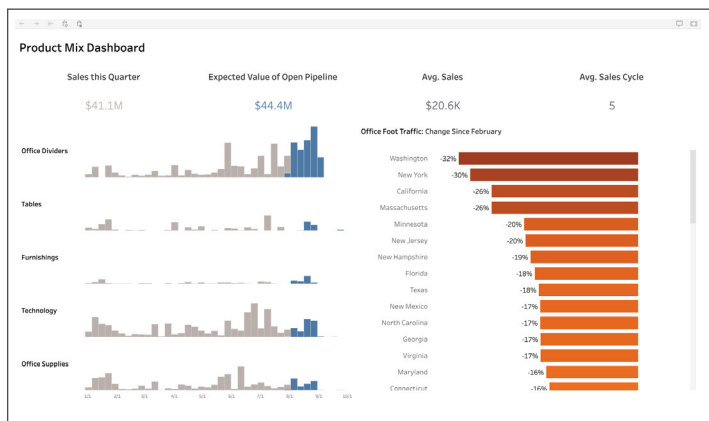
Product Mix Dashboard

Sales this Quarter
$41.1M

Expected Value of Open Pipeline
$44.4M

Avg. Sales
$20.6K

Avg. Sales Cycle
5

Office Dividers

Tables

Furnishings

Technology

Office Supplies

1/1 2/1 3/1 4/1 5/1 6/1 7/1 8/1 9/1 10/1

Office Foot Traffic: Change Since February

| | |
|---|---|
| Washington | -32% |
| New York | -30% |
| California | -26% |
| Massachusetts | -26% |
| Minnesota | -20% |
| New Jersey | -20% |
| New Hampshire | -19% |
| Florida | -18% |
| Texas | -18% |
| New Mexico | -17% |
| North Carolina | -17% |
| Georgia | -17% |
| Virginia | -17% |
| Maryland | -16% |
| Connecticut | -16% |